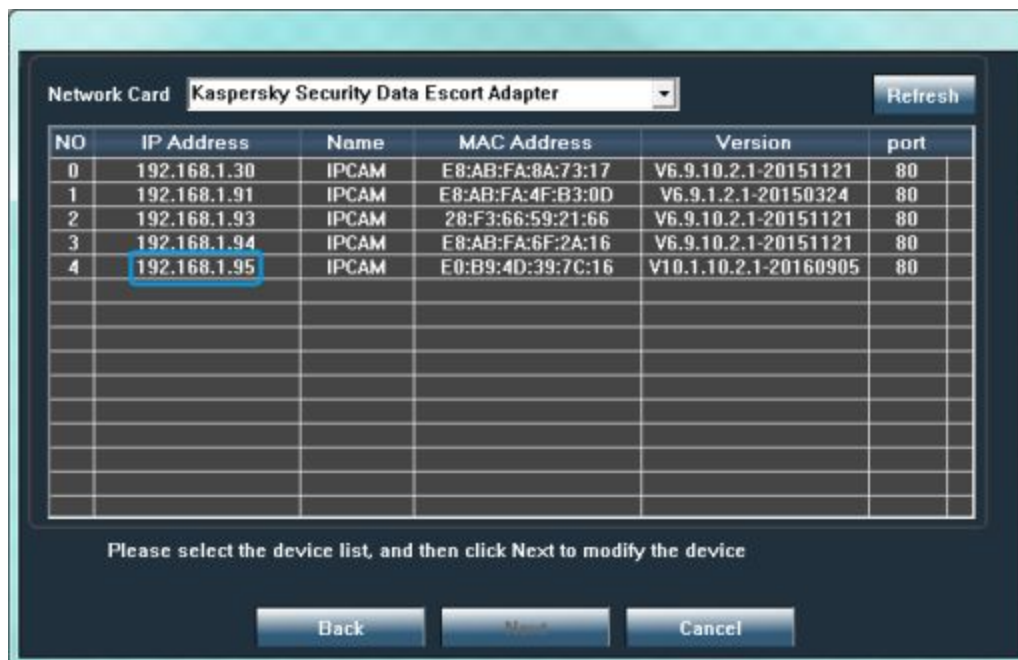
Network Card Kaspersky Security Data Escort Adapter

Refresh

| NO | IP Address | Name | MAC Address | Version | port |
|---|---|---|---|---|---|
| 0 | 192.168.1.30 | IPCAM | E8:AB:FA:8A:73:17 | V6.9.10.2.1-20151121 | 80 |
| 1 | 192.168.1.91 | IPCAM | E8:AB:FA:4F:B3:0D | V6.9.1.2.1-20150324 | 80 |
| 2 | 192.168.1.93 | IPCAM | 28:F3:66:59:21:66 | V6.9.10.2.1-20151121 | 80 |
| 3 | 192.168.1.94 | IPCAM | E8:AB:FA:6F:2A:16 | V6.9.10.2.1-20151121 | 80 |
| 4 | 192.168.1.95 | IPCAM | E0:B9:4D:39:7C:16 | V10.1.10.2.1-20160905 | 80 |

Please select the device list, and then click Next to modify the device

Back Next Cancel